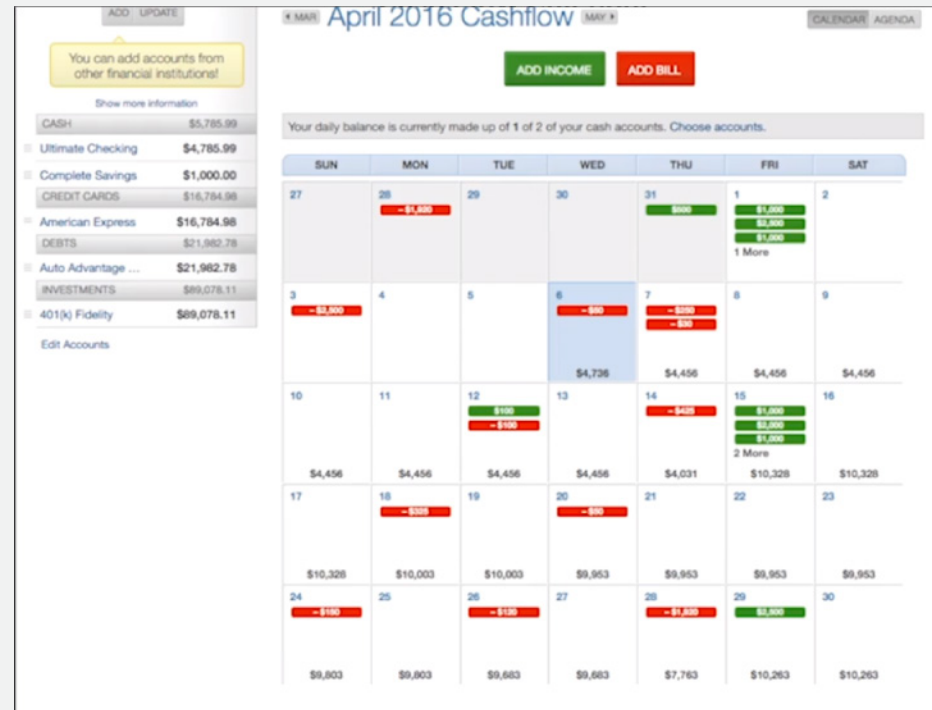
ADD UPDATE

You can add accounts from other financial institutions!

Show more information

| CASH | $5,785.99 |
|---|---|
| Ultimate Checking | $4,785.99 |
| Complete Savings | $1,000.00 |
| CREDIT CARDS | $16,784.98 |
| American Express | $16,784.98 |
| DEBTS | $21,982.78 |
| Auto Advantage ... | $21,982.78 |
| INVESTMENTS | $89,078.11 |
| 401(k) Fidelity | $89,078.11 |

Edit Accounts

◂ MAR April 2016 Cashflow MAY ▸

CALENDAR AGENDA

ADD INCOME ADD BILL

Your daily balance is currently made up of 1 of 2 of your cash accounts. Choose accounts.

| SUN | MON | TUE | WED | THU | FRI | SAT |
|---|---|---|---|---|---|---|
| 27 | 28 −$1,600 | 29 | 30 | 31 $500 | 1 $1,000 $2,000 $1,000 1 More | 2 |
| 3 −$2,500 | 4 | 5 | 6 −$80 $4,736 | 7 −$250 −$30 $4,456 | 8 $4,456 | 9 $4,456 |
| 10 $4,456 | 11 $4,456 | 12 $100 −$100 $4,456 | 13 $4,456 | 14 −$425 $4,031 | 15 $1,000 $2,000 $1,000 2 More $10,328 | 16 $10,328 |
| 17 $10,328 | 18 −$325 $10,003 | 19 $10,003 | 20 −$50 $9,953 | 21 $9,953 | 22 $9,953 | 23 $9,953 |
| 24 −$150 $9,803 | 25 $9,803 | 26 −$120 $9,683 | 27 $9,683 | 28 −$1,920 $7,763 | 29 $2,500 $10,263 | 30 $10,263 |